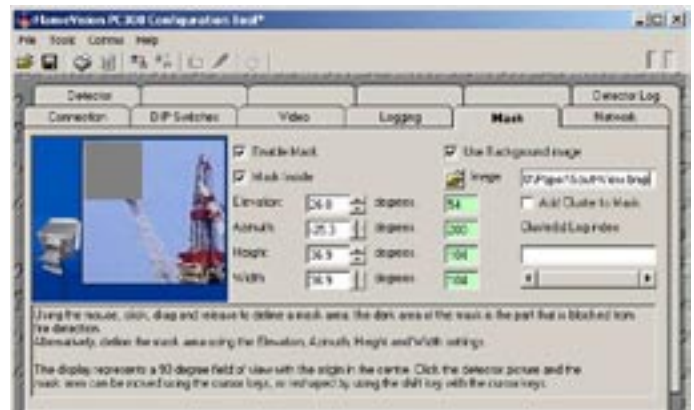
FlameVision PC300 Configuration Tool*

File Tools Comms Help

Detector | Detector Log
Connection | DIP Switches | Video | Logging | Mask | Network

Enable Mask
Mask Inside
Elevation: 24.0 degrees 54
Azimuth: -25.3 degrees 200
Height: 36.9 degrees 104
Width: 36.9 degrees 104

Use Background image
Image: D:\Pipe\FS\outFView.bmp
Add Cluster to Mask
Cluster Log index

Using the mouse, click, drag and release to define a mask area; the dark area of the mask is the part that is blocked from fire detection.
Alternatively, define the mask area using the Elevation, Azimuth, Height and Width settings.

The display represents a 90 degree field of view with the origin in the centre. Click the detector picture and the mask area can be moved using the cursor keys, or reshaped by using the shift key with the cursor keys.